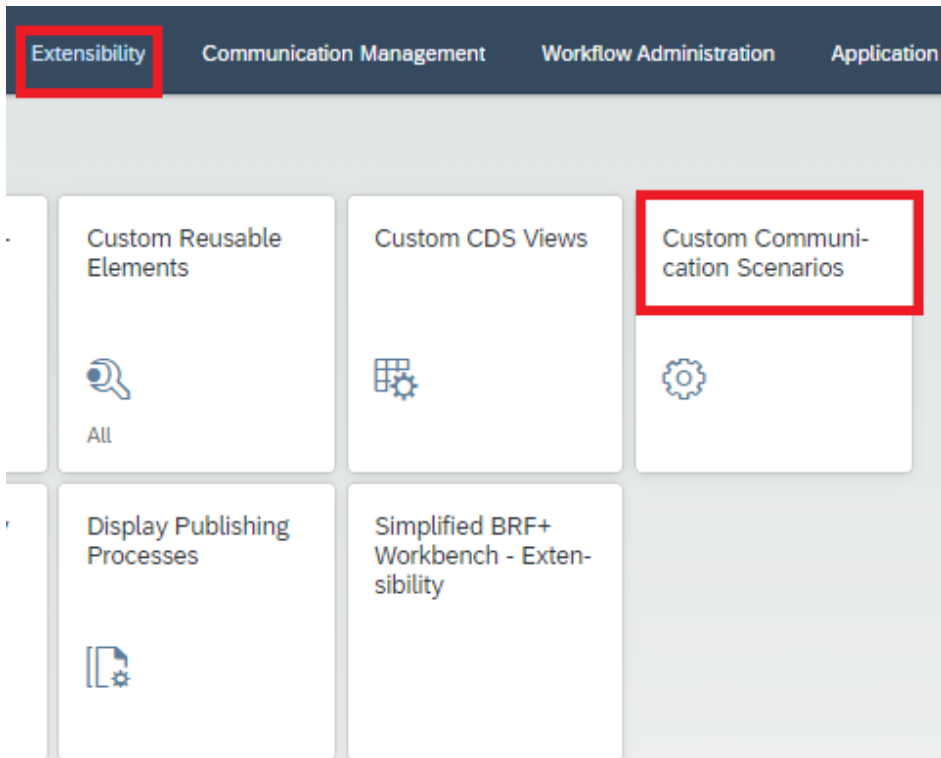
Extensibility Communication Management Workflow Administration Application

Custom Reusable Elements

All

Custom CDS Views

Custom Communication Scenarios

Display Publishing Processes

Simplified BRF+ Workbench - Extensibility